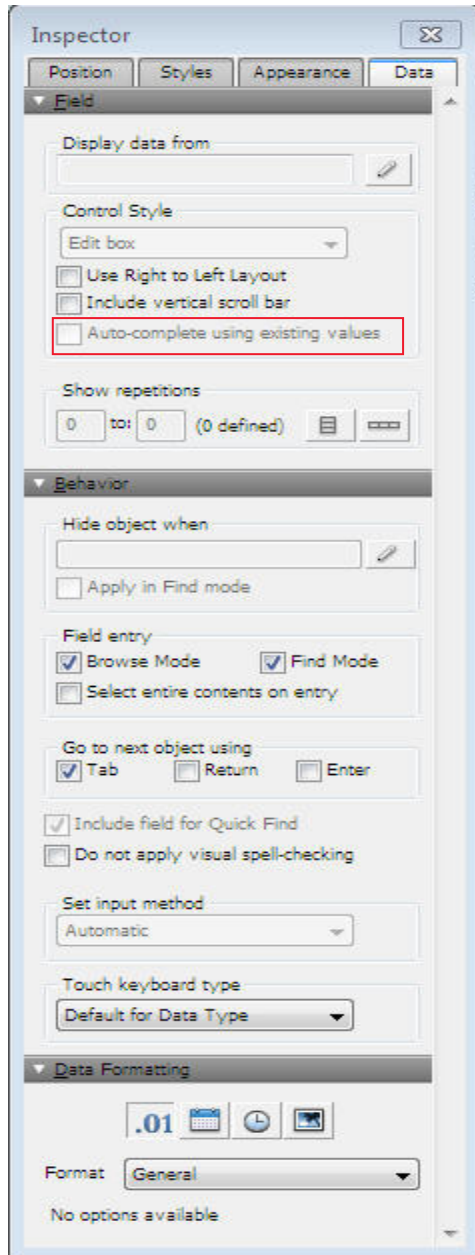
Inspector

Position | Styles | Appearance | Data

Field

Display data from

Control Style

Edit box

Use Right to Left Layout

Include vertical scroll bar

Auto-complete using existing values

Show repetitions

0 to: 0 (0 defined)

Behavior

Hide object when

Apply in Find mode

Field entry

Browse Mode

Find Mode

Select entire contents on entry

Go to next object using

Tab

Return

Enter

Include field for Quick Find

Do not apply visual spell-checking

Set input method

Automatic

Touch keyboard type

Default for Data Type

Data Formatting

.01

Format General

No options available